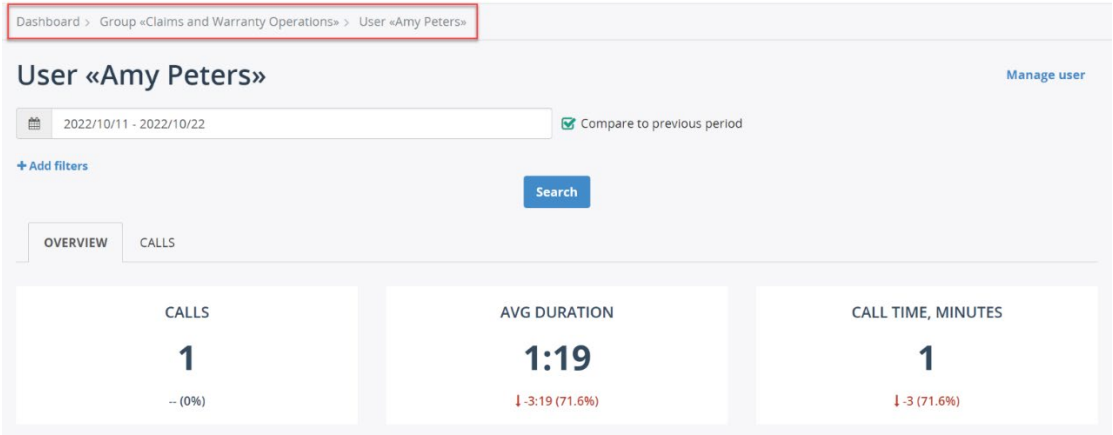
Dashboard > Group «Claims and Warranty Operations» > User «Amy Peters»

User «Amy Peters»

Manage user

2022/10/11 - 2022/10/22

Compare to previous period

+ Add filters

Search

OVERVIEW CALLS

CALLS

1

-- (0%)

AVG DURATION

1:19

↓ -3:19 (71.6%)

CALL TIME, MINUTES

1

↓ -3 (71.6%)